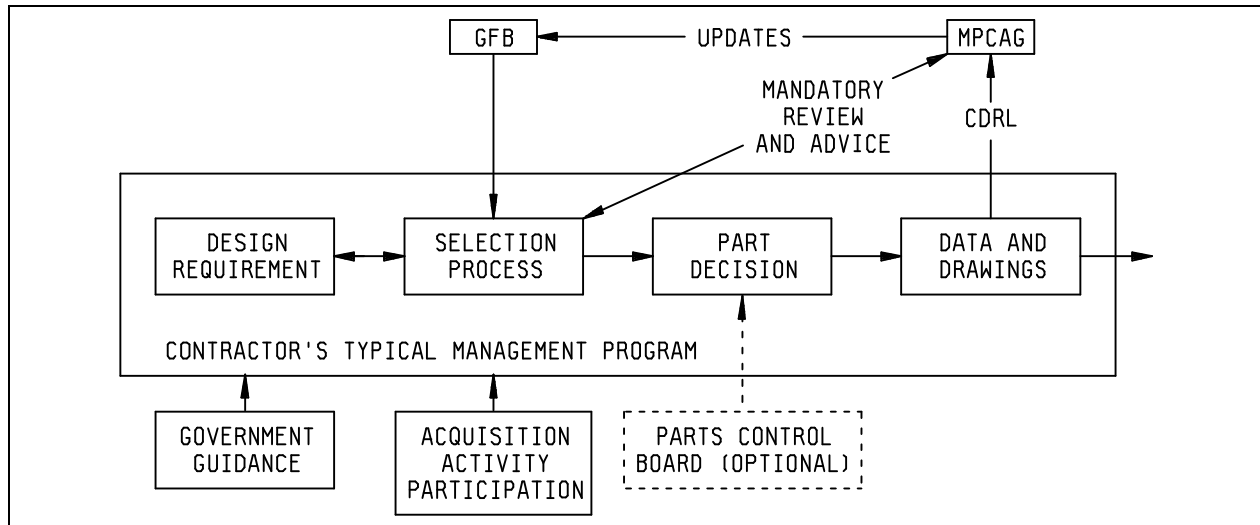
GFB

UPDATES

MPCAG

MANDATORY REVIEW AND ADVICE

CDRL

DESIGN REQUIREMENT

SELECTION PROCESS

PART DECISION

DATA AND DRAWINGS

CONTRACTOR'S TYPICAL MANAGEMENT PROGRAM

GOVERNMENT GUIDANCE

ACQUISITION ACTIVITY PARTICIPATION

PARTS CONTROL BOARD (OPTIONAL)